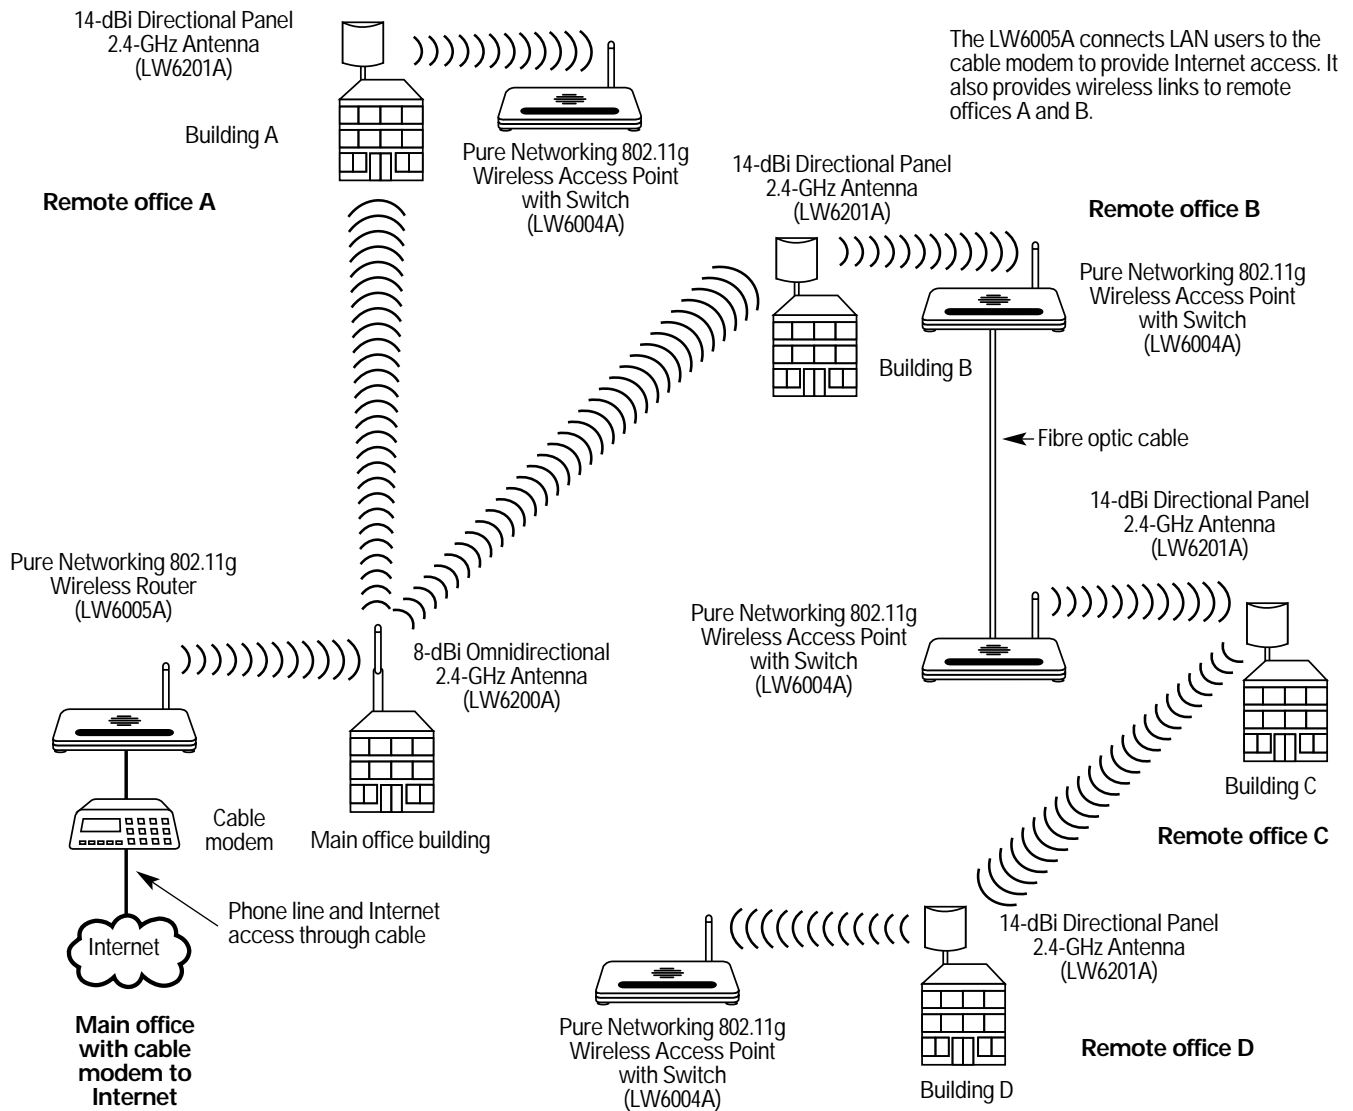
14-dBi Directional Panel
2.4-GHz Antenna
(LW6201A)

Building A

Remote office A

Pure Networking 802.11g
Wireless Access Point
with Switch
(LW6004A)

The LW6005A connects LAN users to the cable modem to provide Internet access. It also provides wireless links to remote offices A and B.

14-dBi Directional Panel
2.4-GHz Antenna
(LW6201A)

Remote office B

Pure Networking 802.11g
Wireless Access Point
with Switch
(LW6004A)

Building B

Fibre optic cable

14-dBi Directional Panel
2.4-GHz Antenna
(LW6201A)

Pure Networking 802.11g
Wireless Router
(LW6005A)

8-dBi Omnidirectional
2.4-GHz Antenna
(LW6200A)

Pure Networking 802.11g
Wireless Access Point
with Switch
(LW6004A)

Building C

Cable
modem

Main office building

Remote office C

Phone line and Internet
access through cable

Internet

14-dBi Directional Panel
2.4-GHz Antenna
(LW6201A)

Main office
with cable
modem to
Internet

Pure Networking 802.11g
Wireless Access Point
with Switch
(LW6004A)

Building D

Remote office D